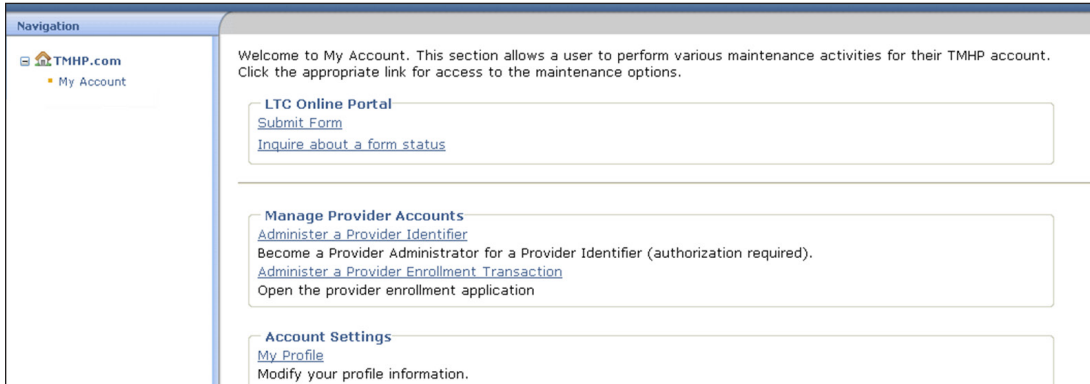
Navigation

TMHP.com
My Account

Welcome to My Account. This section allows a user to perform various maintenance activities for their TMHP account. Click the appropriate link for access to the maintenance options.

LTC Online Portal
Submit Form
Inquire about a form status

Manage Provider Accounts
Administer a Provider Identifier
Become a Provider Administrator for a Provider Identifier (authorization required).
Administer a Provider Enrollment Transaction
Open the provider enrollment application

Account Settings
My Profile
Modify your profile information.